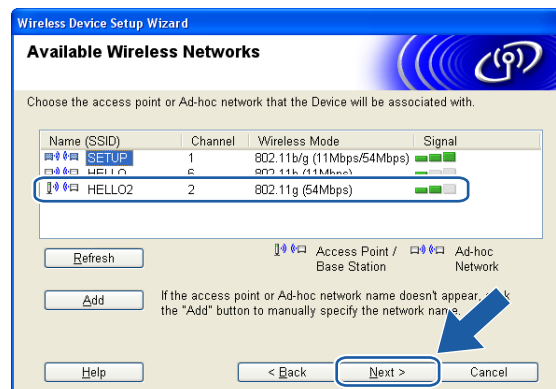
Wireless Device Setup Wizard

Available Wireless Networks

Choose the access point or Ad-hoc network that the Device will be associated with.

| Name (SSID) | Channel | Wireless Mode | Signal |
|---|---|---|---|
| SETUP | 1 | 802.11b/g (11Mbps/54Mbps) | |
| HELLO | 6 | 802.11b (11Mbps) | |
| HELLO2 | 2 | 802.11g (54Mbps) | |

Refresh

Access Point / Base Station

Ad-hoc Network

Add

If the access point or Ad-hoc network name doesn't appear, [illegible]k the "Add" button to manually specify the network name.

Help

< Back

Next >

Cancel